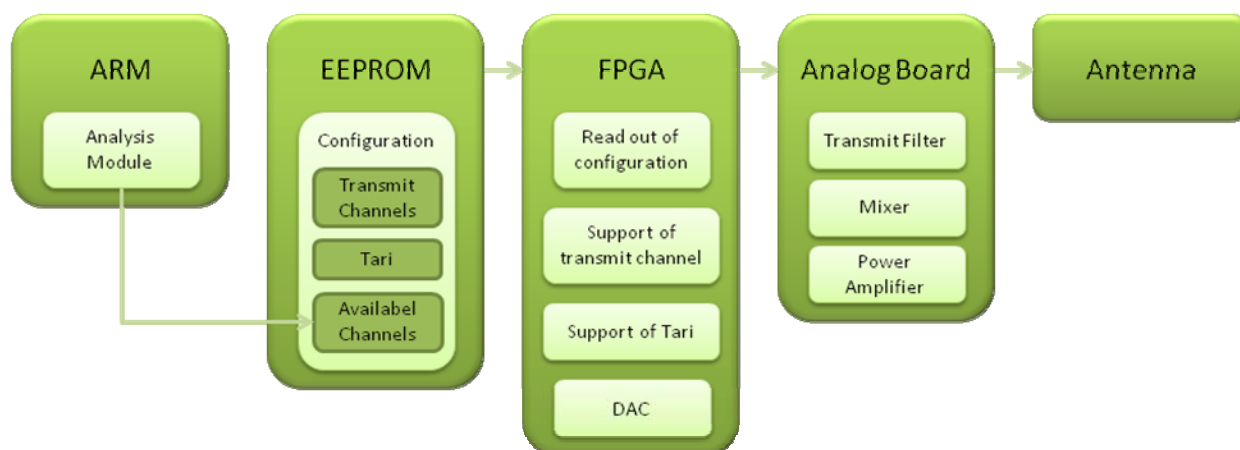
ARM

Analysis Module

EEPROM

Configuration

Transmit Channels

Tari

Availabel Channels

FPGA

Read out of configuration

Support of transmit channel

Support of Tari

DAC

Analog Board

Transmit Filter

Mixer

Power Amplifier

Antenna